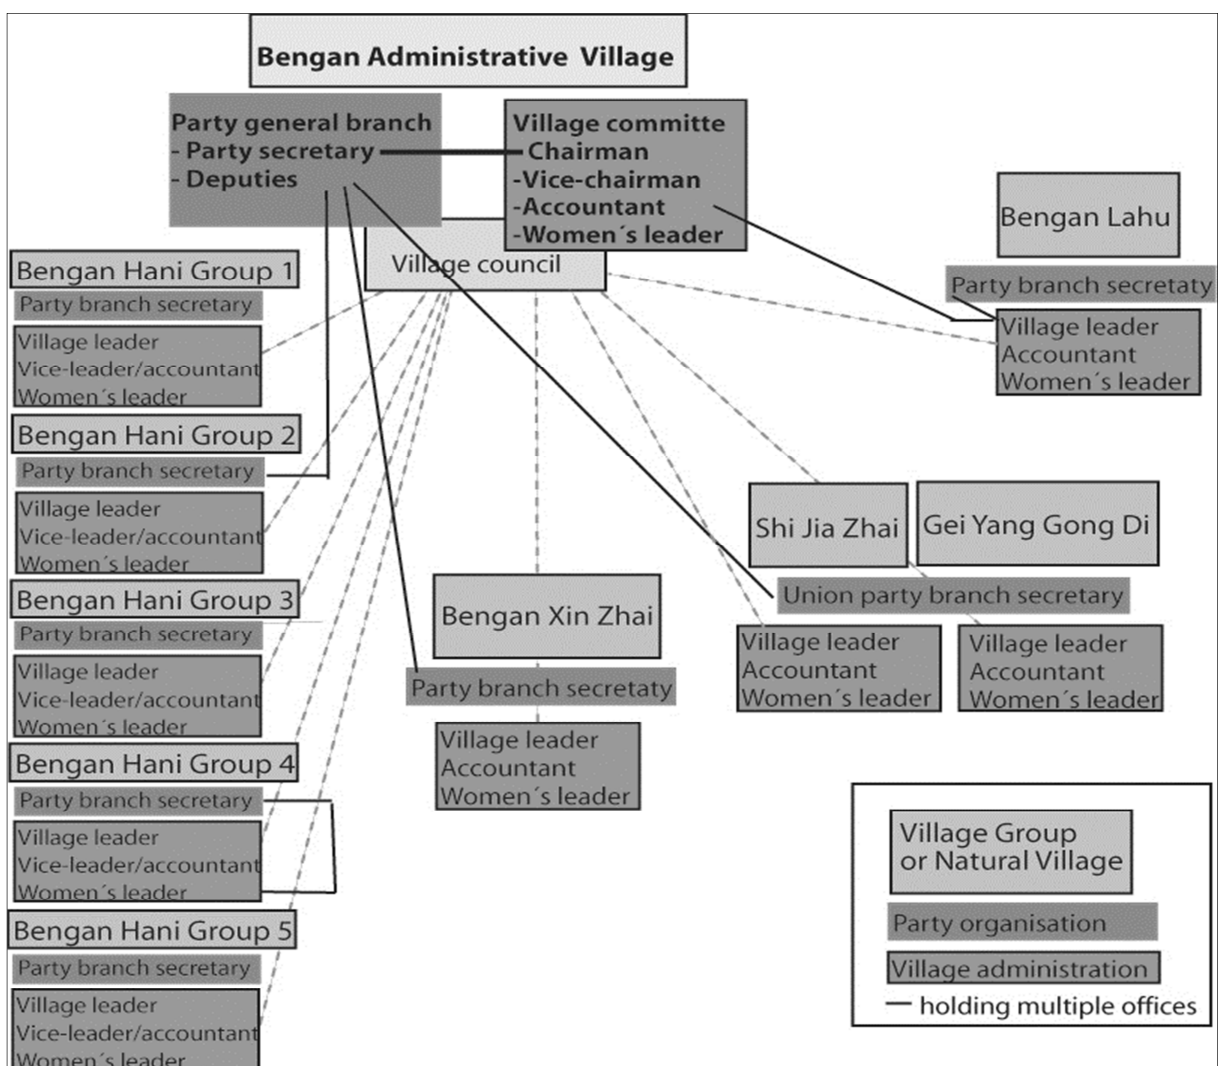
Bengan Administrative Village

Party general branch
- Party secretary
- Deputies

Village committe
-Chairman
-Vice-chairman
-Accountant
-Women´s leader

Village council

Bengan Hani Group 1
Party branch secretary
Village leader
Vice-leader/accountant
Women´s leader

Bengan Hani Group 2
Party branch secretary
Village leader
Vice-leader/accountant
Women´s leader

Bengan Hani Group 3
Party branch secretary
Village leader
Vice-leader/accountant
Women´s leader

Bengan Hani Group 4
Party branch secretary
Village leader
Vice-leader/accountant
Women´s leader

Bengan Hani Group 5
Party branch secretary
Village leader
Vice-leader/accountant
Women´s leader

Bengan Lahu
Party branch secretaty
Village leader
Accountant
Women´s leader

Shi Jia Zhai
Gei Yang Gong Di
Union party branch secretary
Village leader
Accountant
Women´s leader
Village leader
Accountant
Women´s leader

Bengan Xin Zhai
Party branch secretaty
Village leader
Accountant
Women´s leader

Village Group or Natural Village
Party organisation
Village administration
holding multiple offices